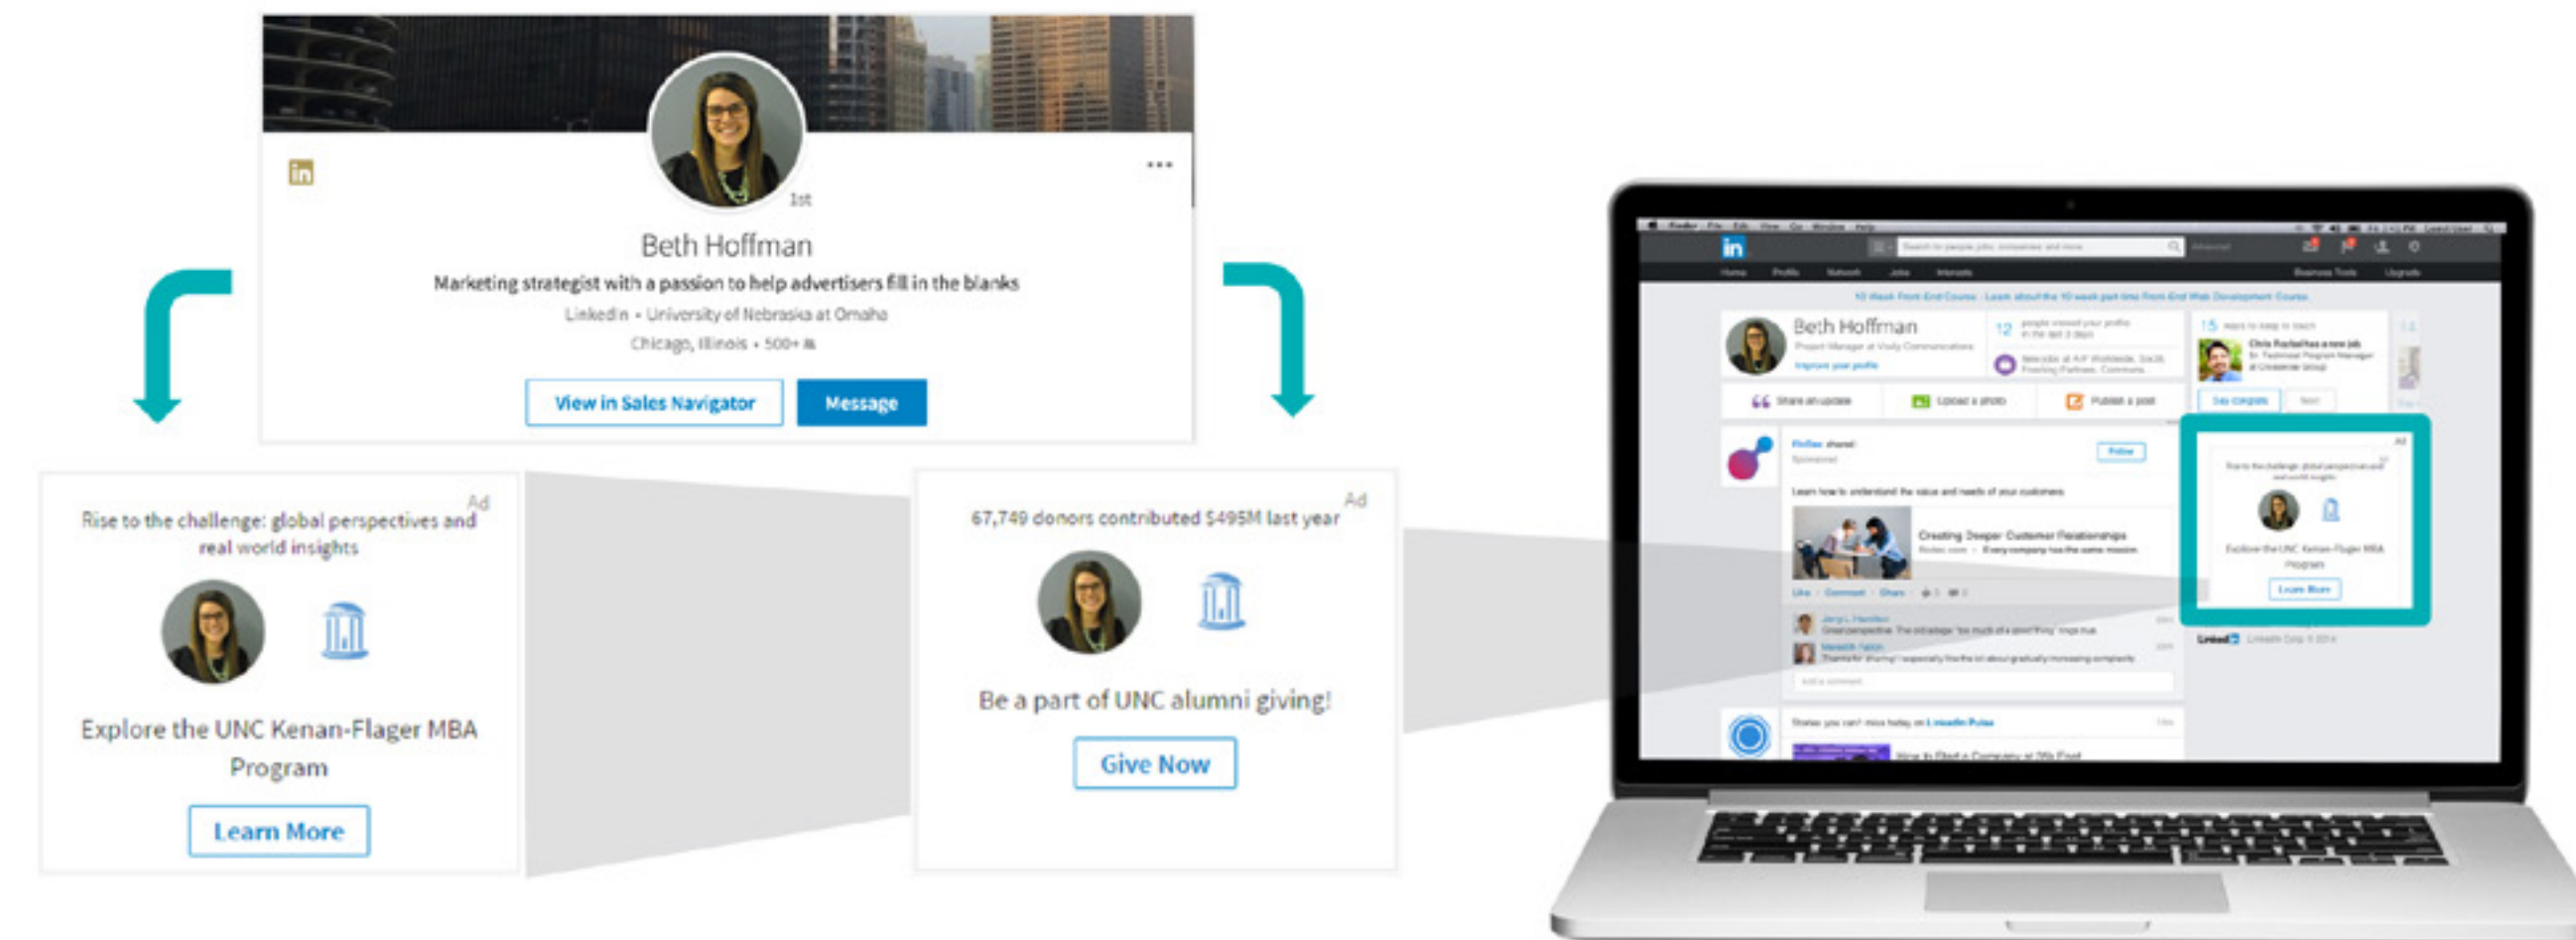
in

•••

1st

Beth Hoffman

Marketing strategist with a passion to help advertisers fill in the blanks

LinkedIn • University of Nebraska at Omaha

Chicago, Illinois • 500+

View in Sales Navigator

Message

Ad

Rise to the challenge: global perspectives and real world insights

Explore the UNC Kenan-Flager MBA Program

Learn More

Ad

67,749 donors contributed $495M last year

Be a part of UNC alumni giving!

Give Now

in

Beth Hoffman

Creating Deeper Customer Relationships

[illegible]